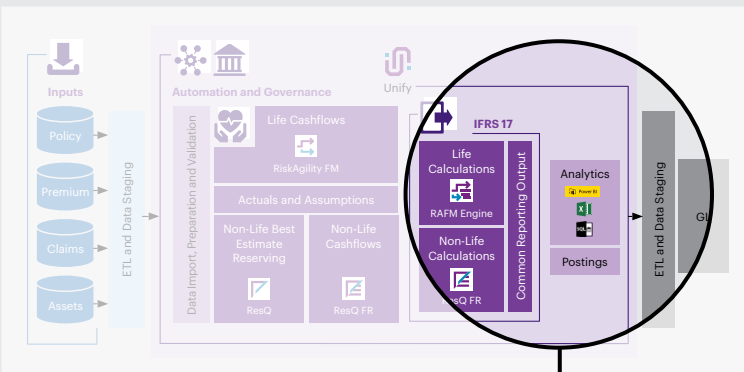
Inputs

Policy

Premium

Claims

Assets

ETL and Data Staging

Automation and Governance

Unify

Data Import, Preparation and Validation

Life Cashflows

RiskAgility FM

Actuals and Assumptions

Non-Life Best Estimate Reserving

ResQ

Non-Life Cashflows

ResQ FR

IFRS 17

Life Calculations

RAFM Engine

Non-Life Calculations

ResQ FR

Common Reporting Output

Analytics

Power BI

Postings

ETL and Data Staging

GL